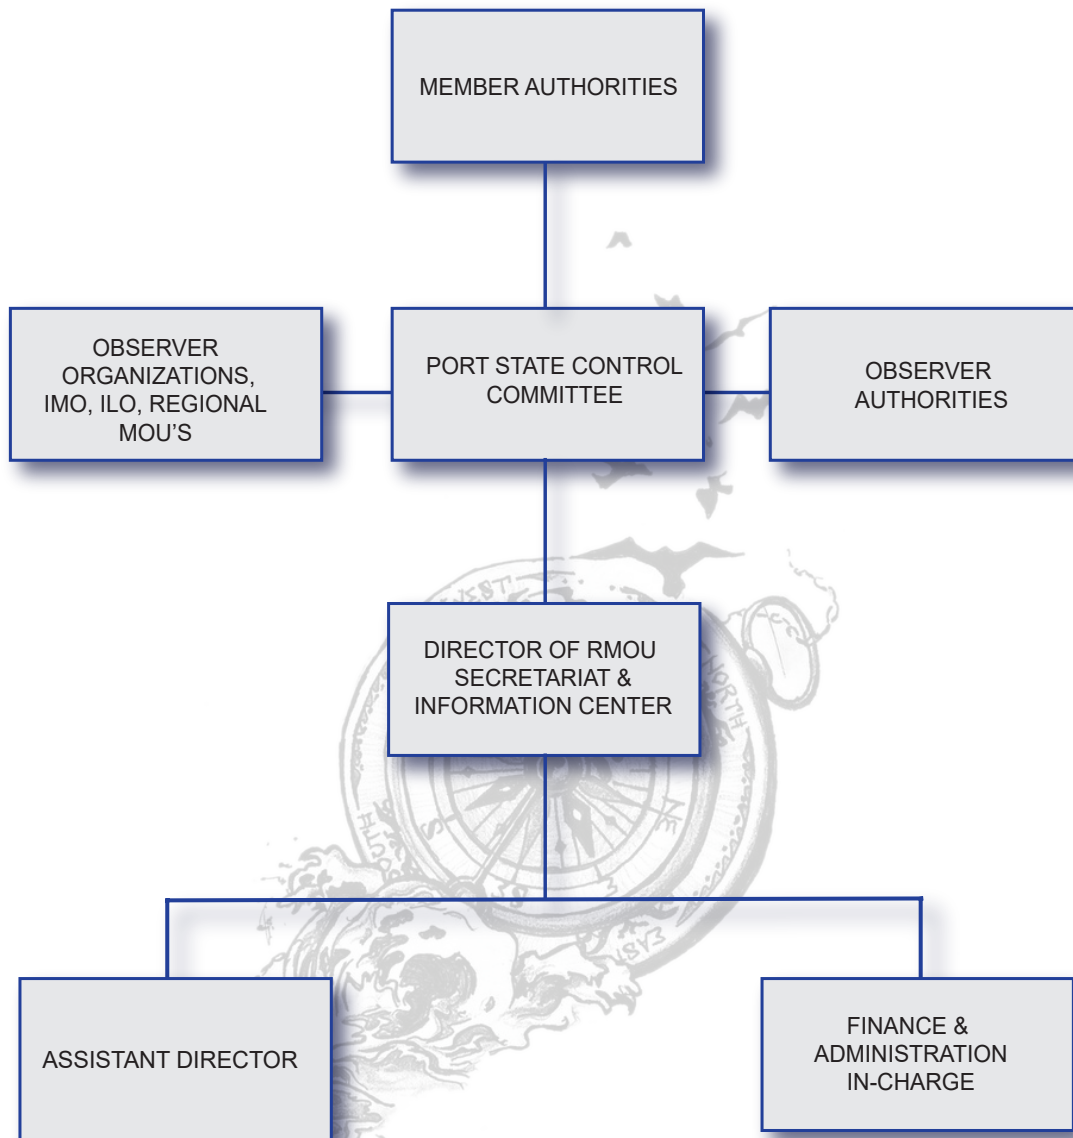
MEMBER AUTHORITIES

OBSERVER ORGANIZATIONS, IMO, ILO, REGIONAL MOU'S

PORT STATE CONTROL COMMITTEE

OBSERVER AUTHORITIES

DIRECTOR OF RMOU SECRETARIAT & INFORMATION CENTER

ASSISTANT DIRECTOR

FINANCE & ADMINISTRATION IN-CHARGE